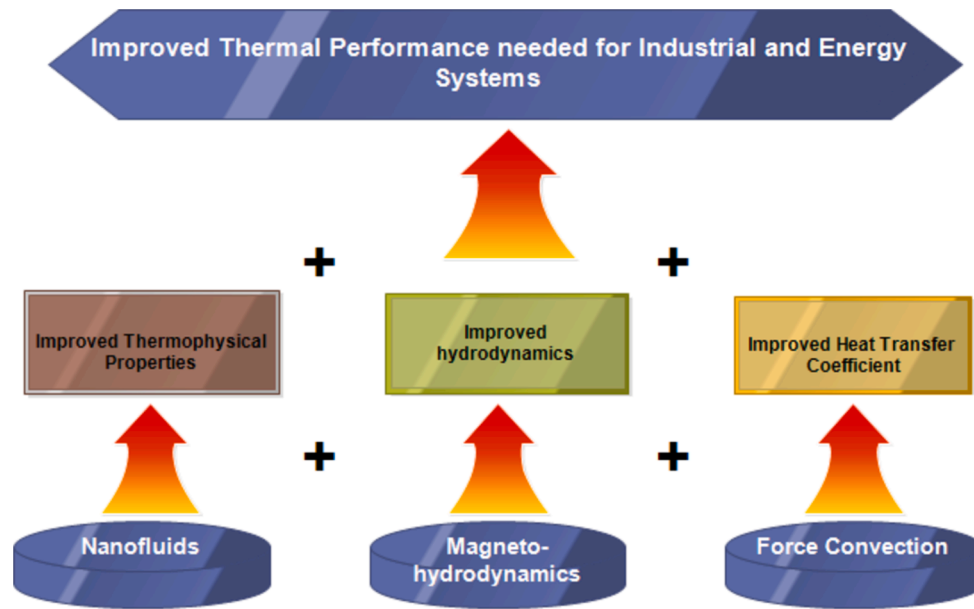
Improved Thermal Performance needed for Industrial and Energy Systems

+

+

Improved Thermophysical Properties

Improved hydrodynamics

Improved Heat Transfer Coefficient

+

+

Nanofluids

Magneto-hydrodynamics

Force Convection